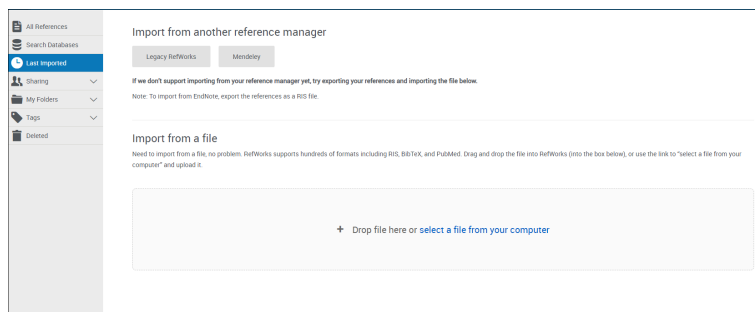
All References
Search Databases
Last Imported
Sharing
My Folders
Tags
Deleted

Import from another reference manager

Legacy RefWorks
Mendeley

If we don't support importing from your reference manager yet, try exporting your references and importing the file below.

Note: To import from EndNote, export the references as a RIS file.

Import from a file

Need to import from a file, no problem. RefWorks supports hundreds of formats including RIS, BibTeX, and PubMed. Drag and drop the file into RefWorks (into the box below), or use the link to "select a file from your computer" and upload it.

+ Drop file here or select a file from your computer